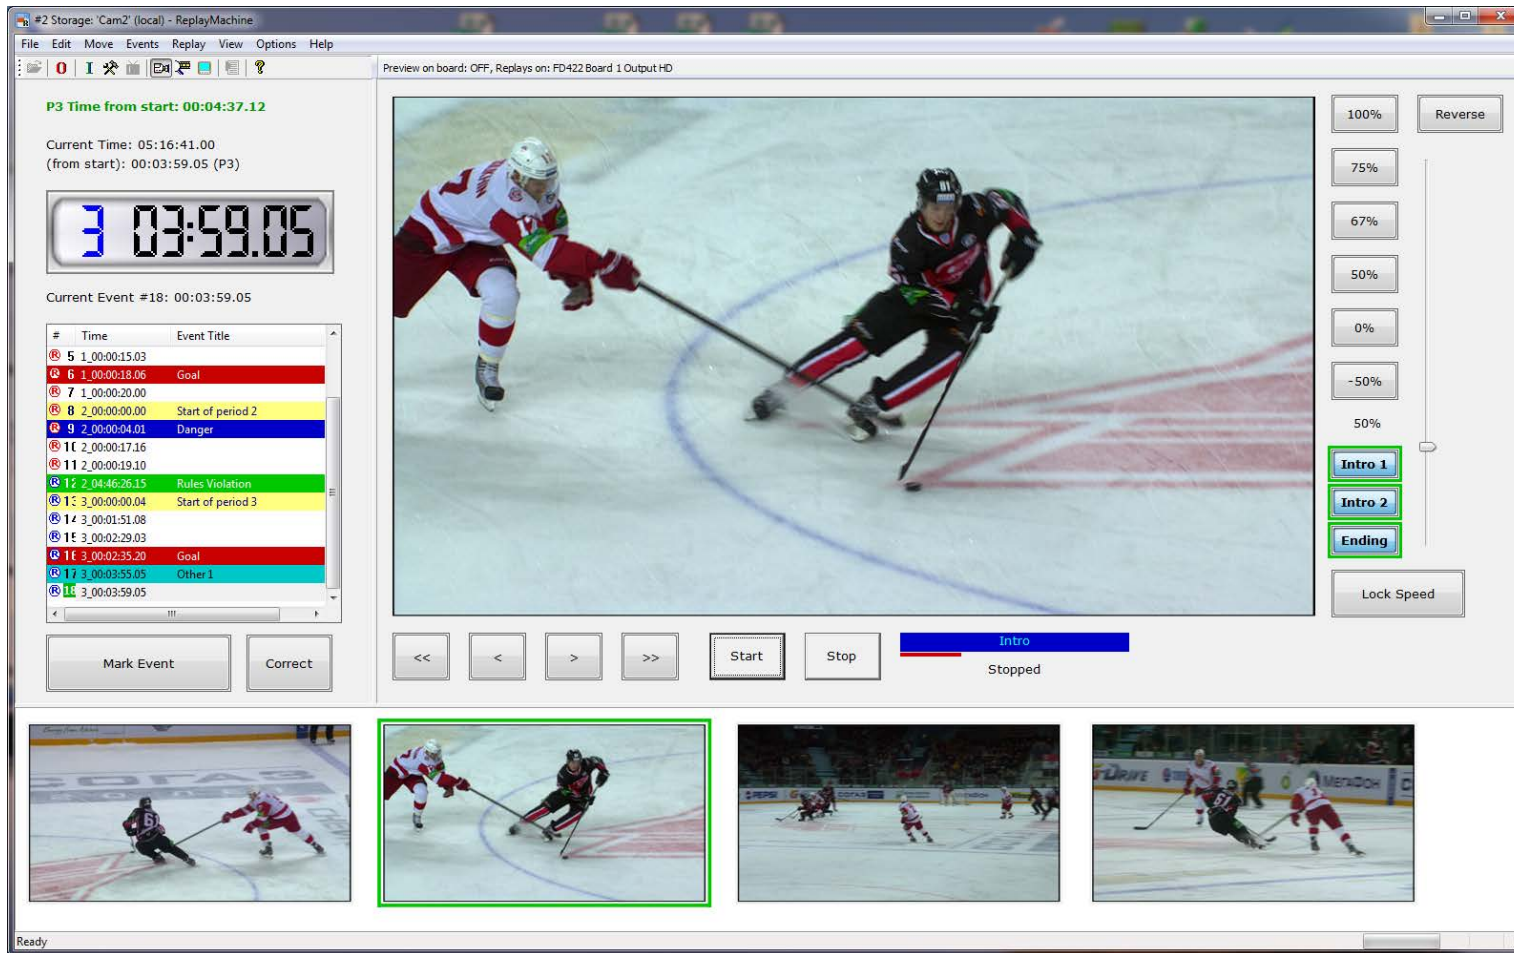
#2 Storage: 'Cam2' (local) - ReplayMachine

File Edit Move Events Replay View Options Help

Preview on board: OFF, Replays on: FD422 Board 1 Output HD

P3 Time from start: 00:04:37.12

Current Time: 05:16:41.00
(from start): 00:03:59.05 (P3)

3 03:59.05

Current Event #18: 00:03:59.05

| # | Time | Event Title |
|---|---|---|
| 5 | 1_00:00:15.03 | |
| 6 | 1_00:00:18.06 | Goal |
| 7 | 1_00:00:20.00 | |
| 8 | 2_00:00:00.00 | Start of period 2 |
| 9 | 2_00:00:04.01 | Danger |
| 1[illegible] | 2_00:00:17.16 | |
| 11 | 2_00:00:19.10 | |
| 1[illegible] | 2_04:46:26.15 | Rules Violation |
| 1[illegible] | 3_00:00:00.04 | Start of period 3 |
| 1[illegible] | 3_00:01:51.08 | |
| 15 | 3_00:02:29.03 | |
| 1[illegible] | 3_00:02:35.20 | Goal |
| 1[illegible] | 3_00:03:55.05 | Other 1 |
| 1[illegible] | 3_00:03:59.05 | |

Mark Event
Correct

100%
Reverse
75%
67%
50%
0%
-50%
50%
Intro 1
Intro 2
Ending
Lock Speed

<<
<
>
>>
Start
Stop
Intro
Stopped

Ready